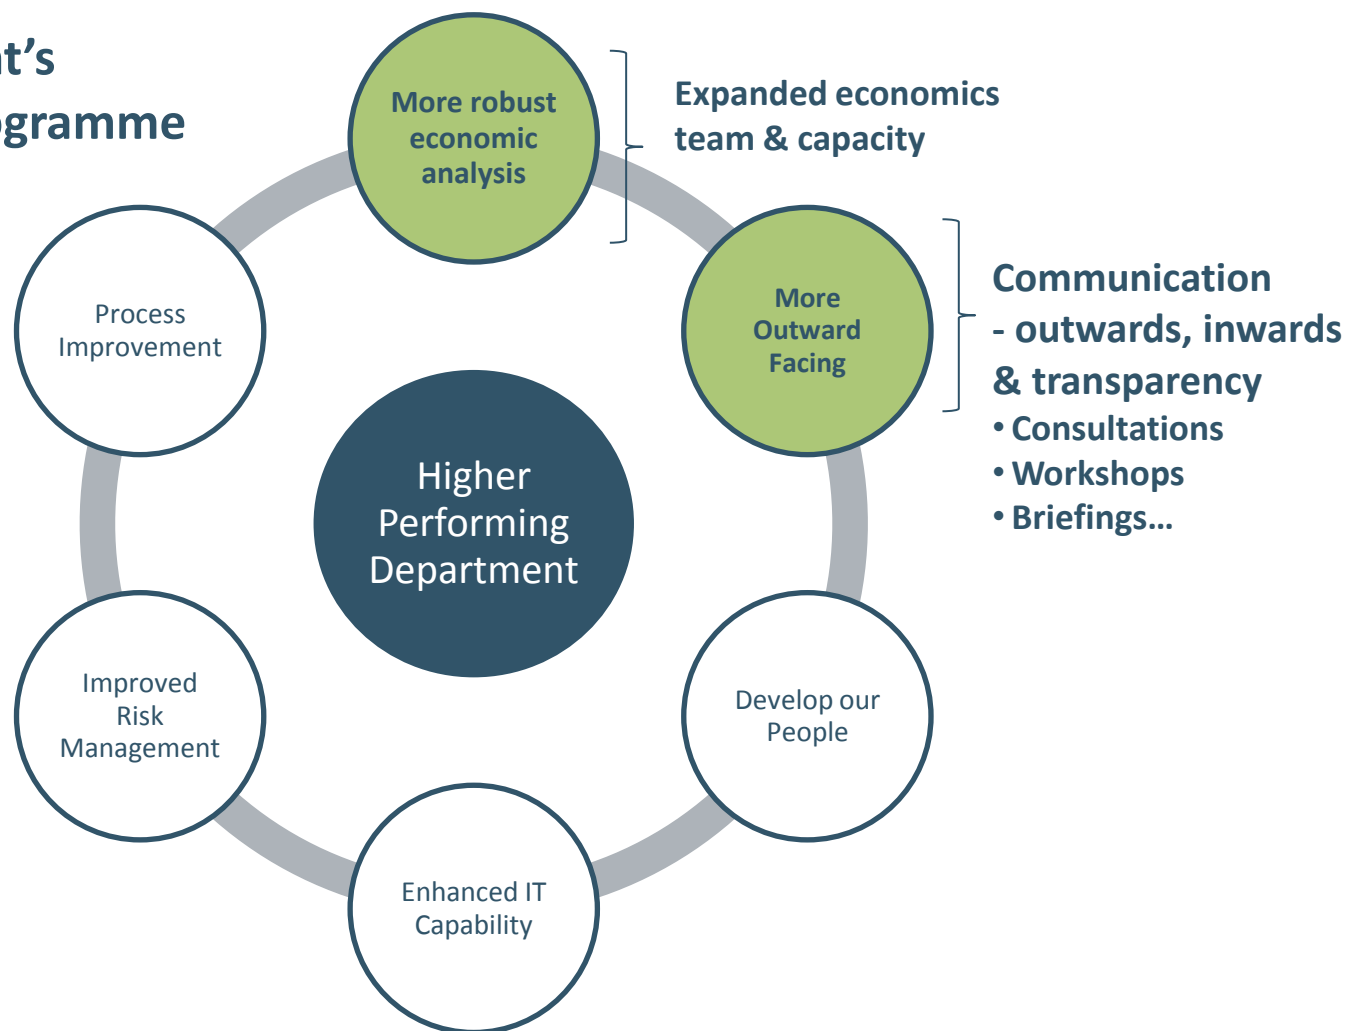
t's
gramme

More robust economic analysis

Expanded economics team & capacity

Process Improvement

More Outward Facing

Communication
- outwards, inwards & transparency
• Consultations
• Workshops
• Briefings…

Higher Performing Department

Improved Risk Management

Develop our People

Enhanced IT Capability